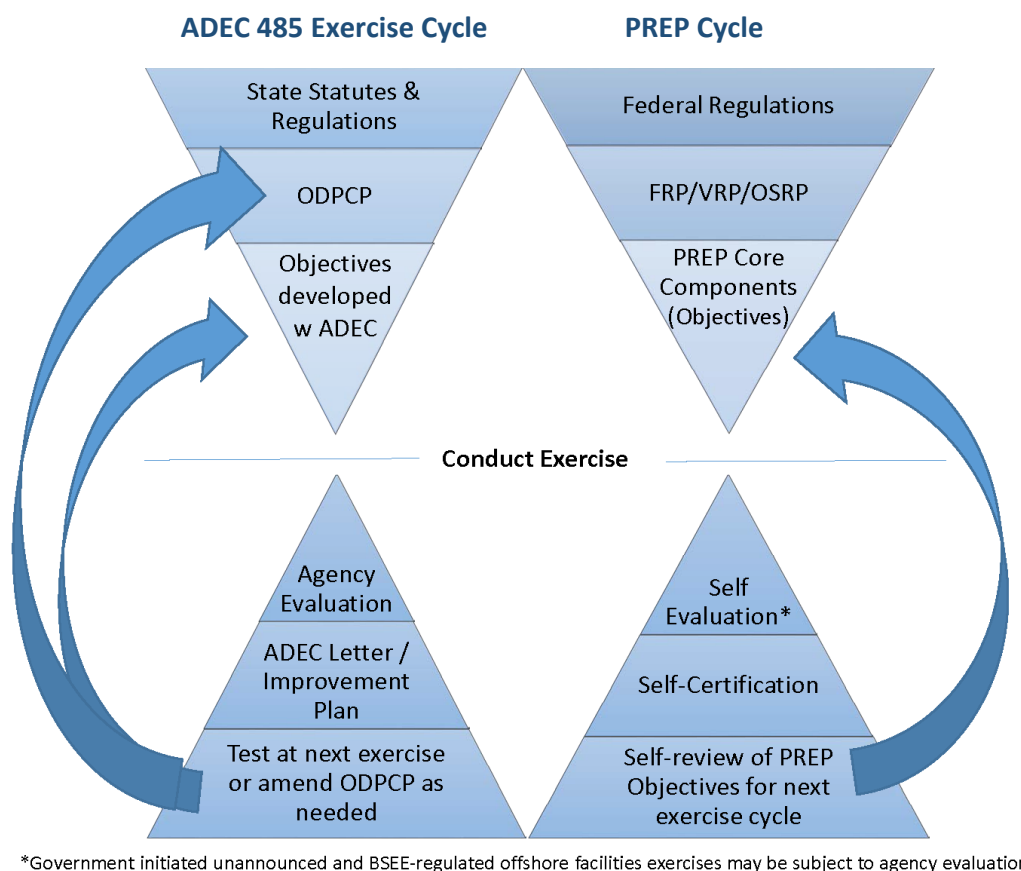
ADEC 485 Exercise Cycle

PREP Cycle

State Statutes & Regulations

ODPCP

Objectives developed w ADEC

Federal Regulations

FRP/VRP/OSRP

PREP Core Components (Objectives)

Conduct Exercise

Agency Evaluation

ADEC Letter / Improvement Plan

Test at next exercise or amend ODPCP as needed

Self Evaluation*

Self-Certification

Self-review of PREP Objectives for next exercise cycle

*Government initiated unannounced and BSEE-regulated offshore facilities exercises may be subject to agency evaluatio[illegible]